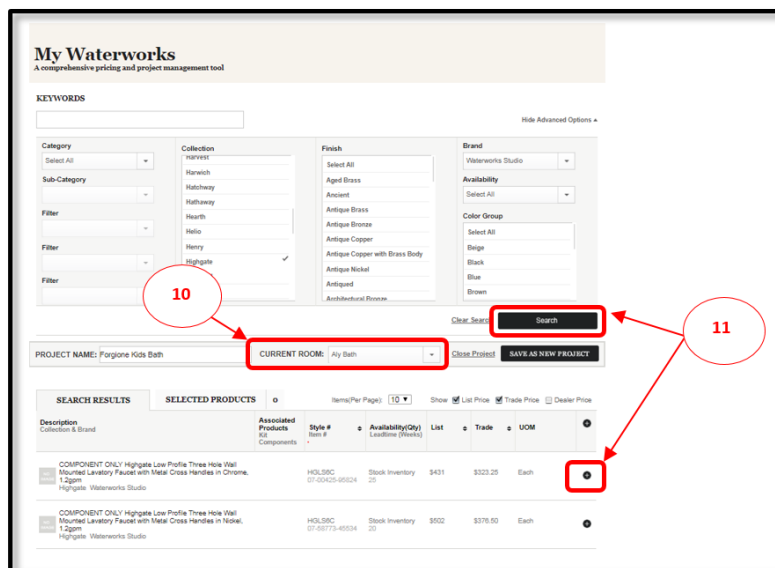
My Waterworks
A comprehensive pricing and project management tool

KEYWORDS

Hide Advanced Options ▴

Category
Select All
Sub-Category
Filter
Filter
Filter

Collection
Harvest
Harwich
Hatchway
Hathaway
Hearth
Helio
Henry
Highgate

Finish
Select All
Aged Brass
Ancient
Antique Brass
Antique Bronze
Antique Copper
Antique Copper with Brass Body
Antique Nickel
Antiqued
Architectural Bronze

Brand
Waterworks Studio
Availability
Select All
Color Group
Select All
Beige
Black
Blue
Brown

10

11

Clear Search
Search

PROJECT NAME: Forgione Kids Bath
CURRENT ROOM: Aly Bath
Close Project
SAVE AS NEW PROJECT

SEARCH RESULTS
SELECTED PRODUCTS 0
Items(Per Page): 10
Show List Price Trade Price Dealer Price

| Description Collection & Brand | Associated Products Kit Components | Style # Item # | Availability(Qty) Leadtime (Weeks) | List | Trade | UOM | |
|---|---|---|---|---|---|---|---|
| COMPONENT ONLY Highgate Low Profile Three Hole Wall Mounted Lavatory Faucet with Metal Cross Handles in Chrome, 1.2gpm Highgate Waterworks Studio | | HGLS8C 07-00425-95624 | Stock Inventory 25 | \$431 | \$323.25 | Each | |
| COMPONENT ONLY Highgate Low Profile Three Hole Wall Mounted Lavatory Faucet with Metal Cross Handles in Nickel, 1.2gpm Highgate Waterworks Studio | | HGLS8C 07-68773-45534 | Stock Inventory 20 | \$502 | \$376.50 | Each | |